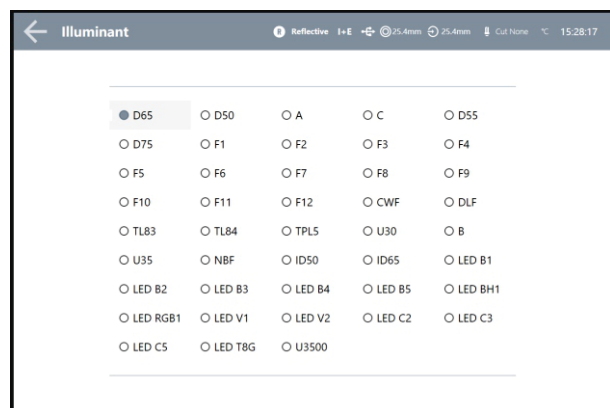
Illuminant

Reflective I+E 25.4mm 25.4mm Cut None ℃ 15:28:17

| D65 | D50 | A | C | D55 |
|---|---|---|---|---|
| D75 | F1 | F2 | F3 | F4 |
| F5 | F6 | F7 | F8 | F9 |
| F10 | F11 | F12 | CWF | DLF |
| TL83 | TL84 | TPL5 | U30 | B |
| U35 | NBF | ID50 | ID65 | LED B1 |
| LED B2 | LED B3 | LED B4 | LED B5 | LED BH1 |
| LED RGB1 | LED V1 | LED V2 | LED C2 | LED C3 |
| LED C5 | LED T8G | U3500 | | |